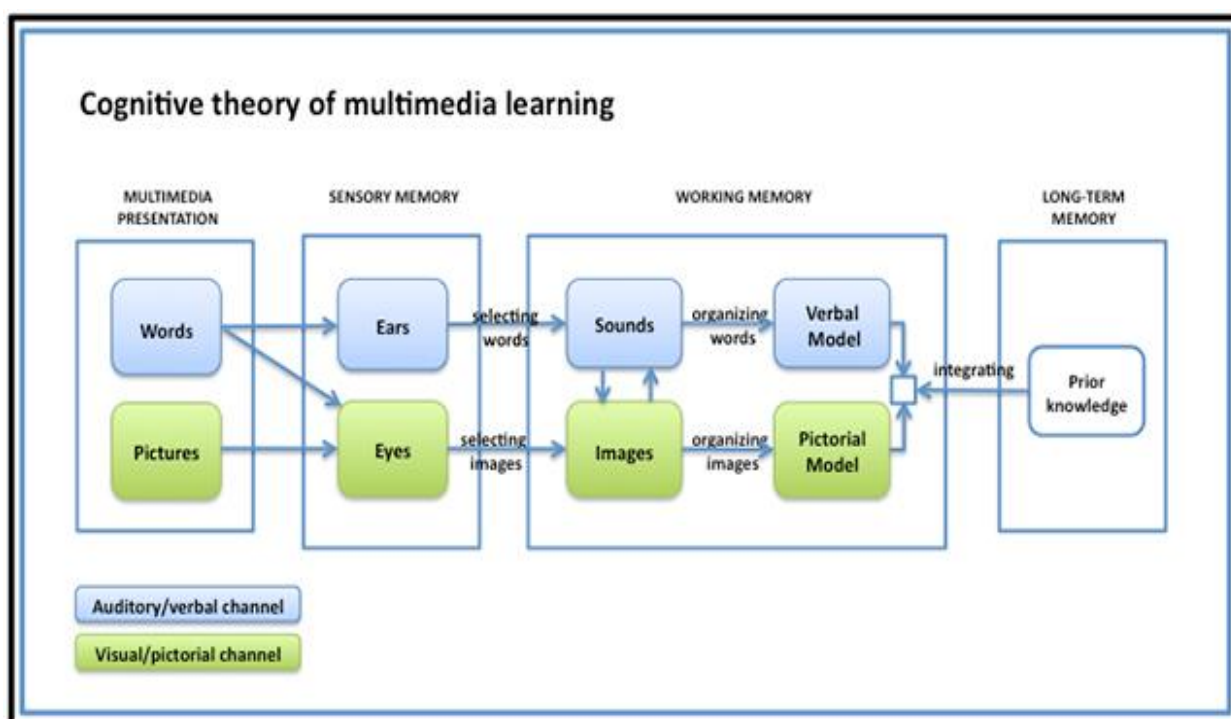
Cognitive theory of multimedia learning

MULTIMEDIA PRESENTATION

SENSORY MEMORY

WORKING MEMORY

LONG-TERM MEMORY

Words

Pictures

Ears

Eyes

selecting words

selecting images

Sounds

Images

organizing words

organizing images

Verbal Model

Pictorial Model

integrating

Prior knowledge

Auditory/verbal channel

Visual/pictorial channel